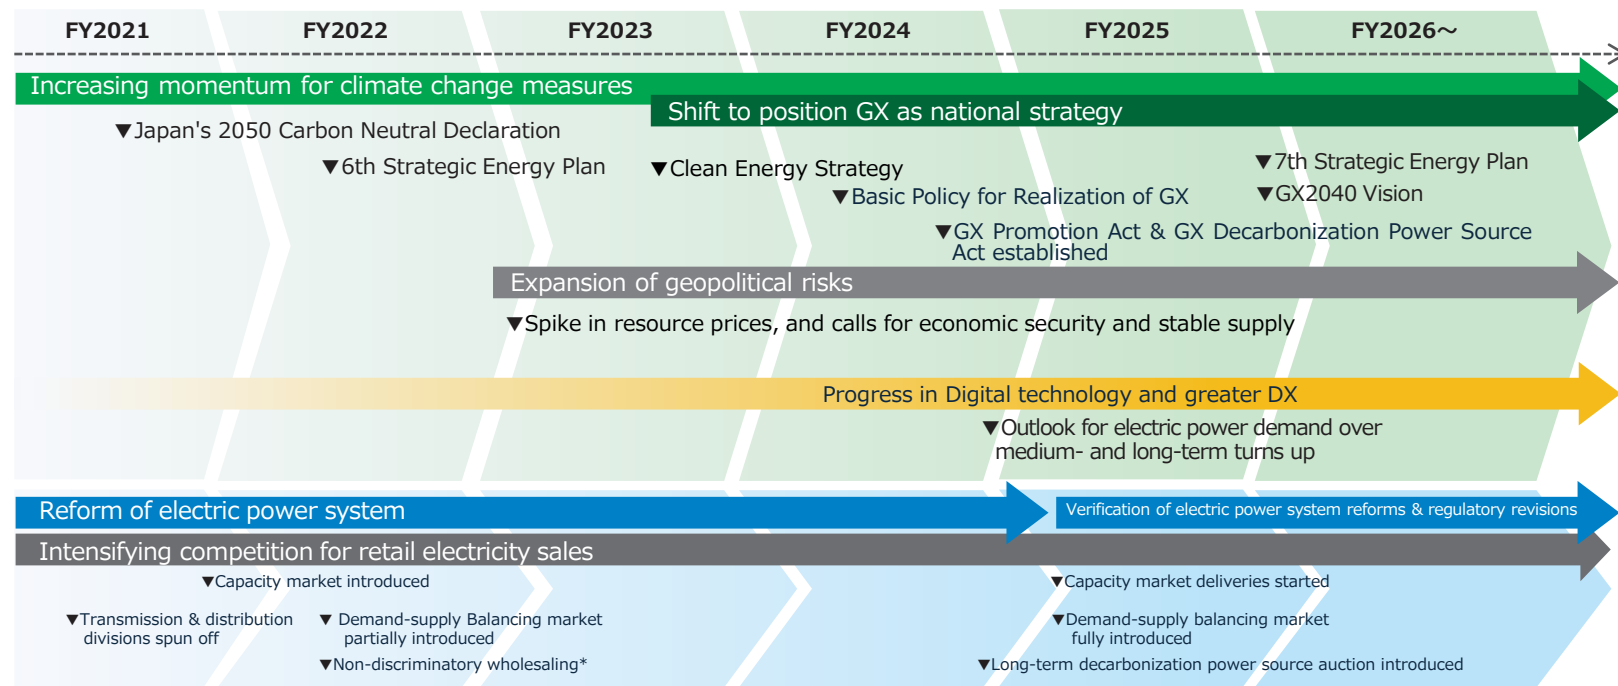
FY2021
FY2022
FY2023
FY2024
FY2025
FY2026～

Increasing momentum for climate change measures

Shift to position GX as national strategy

▼Japan's 2050 Carbon Neutral Declaration

▼6th Strategic Energy Plan

▼Clean Energy Strategy

▼Basic Policy for Realization of GX

▼7th Strategic Energy Plan

▼GX2040 Vision

▼GX Promotion Act & GX Decarbonization Power Source Act established

Expansion of geopolitical risks

▼Spike in resource prices, and calls for economic security and stable supply

Progress in Digital technology and greater DX

▼Outlook for electric power demand over medium- and long-term turns up

Reform of electric power system

Verification of electric power system reforms & regulatory revisions

Intensifying competition for retail electricity sales

▼Capacity market introduced

▼Transmission & distribution divisions spun off

▼Demand-supply Balancing market partially introduced

▼Non-discriminatory wholesaling*

▼Capacity market deliveries started

▼Demand-supply balancing market fully introduced

▼Long-term decarbonization power source auction introduced